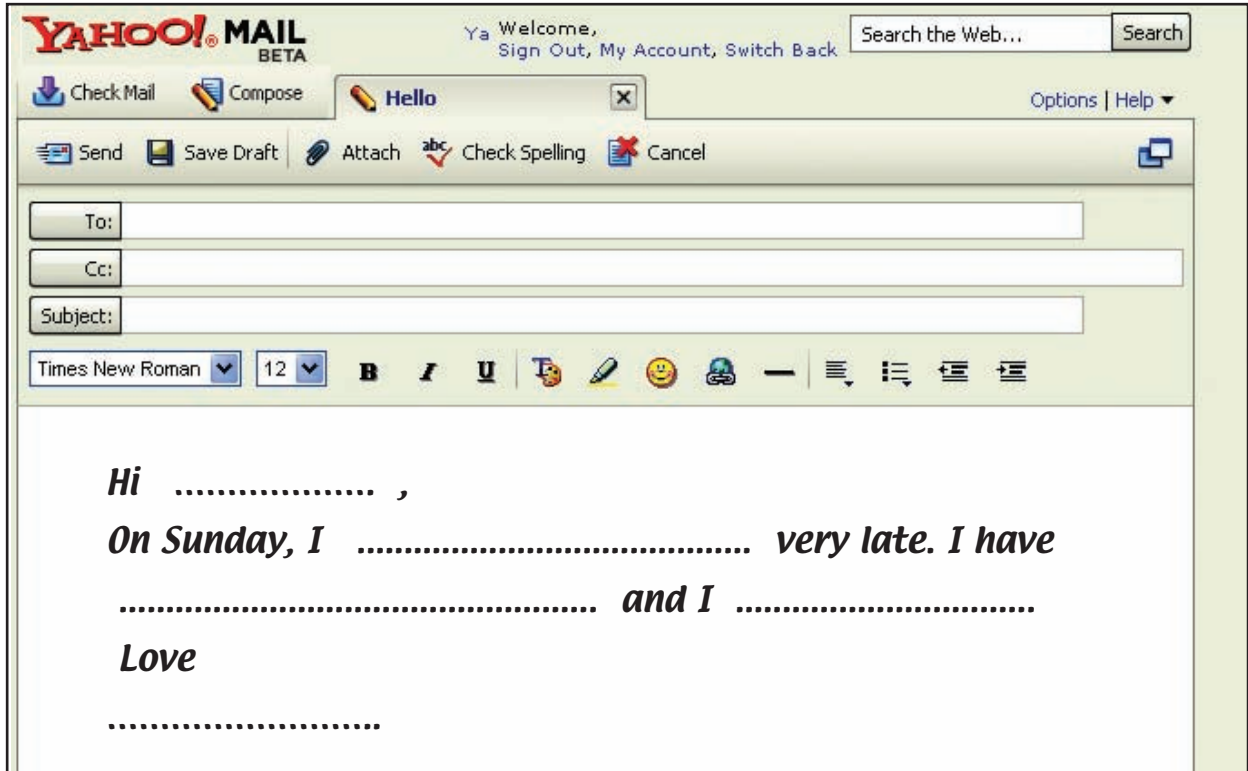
YAHOO! MAIL BETA

Ya Welcome,
Sign Out, My Account, Switch Back

Search the Web... Search

Check Mail Compose Hello

Options | Help

Send Save Draft Attach Check Spelling Cancel

To:

Cc:

Subject:

Times New Roman 12 B I U

Hi .................. ,

On Sunday, I ...................................... very late. I have ............................................ and I ...............................

Love

.........................